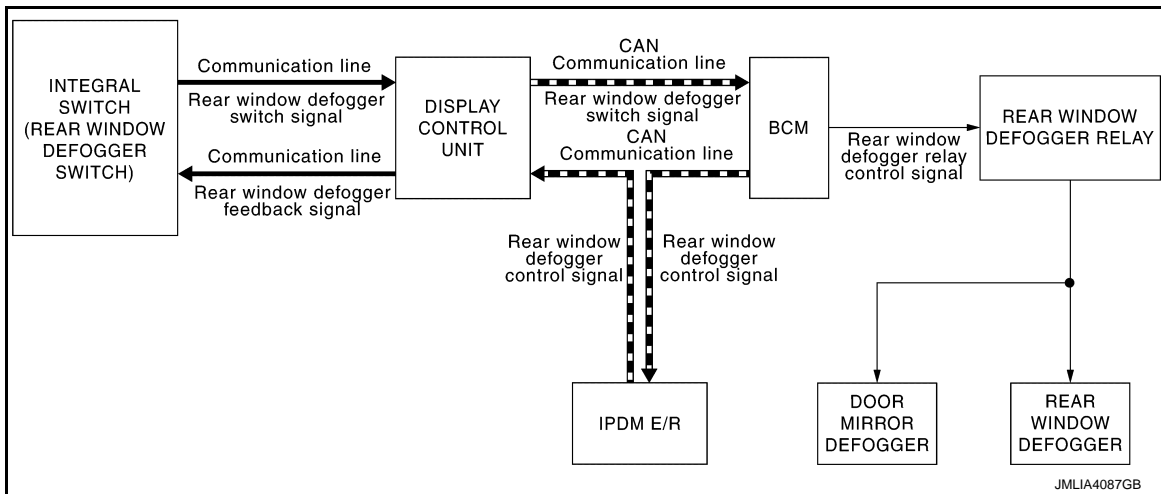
INTEGRAL SWITCH (REAR WINDOW DEFOGGER SWITCH)

Communication line

Rear window defogger switch signal

Communication line

Rear window defogger feedback signal

DISPLAY CONTROL UNIT

CAN Communication line

Rear window defogger switch signal

CAN Communication line

BCM

Rear window defogger relay control signal

REAR WINDOW DEFOGGER RELAY

Rear window defogger control signal

Rear window defogger control signal

IPDM E/R

DOOR MIRROR DEFOGGER

REAR WINDOW DEFOGGER

JMLIA4087GB